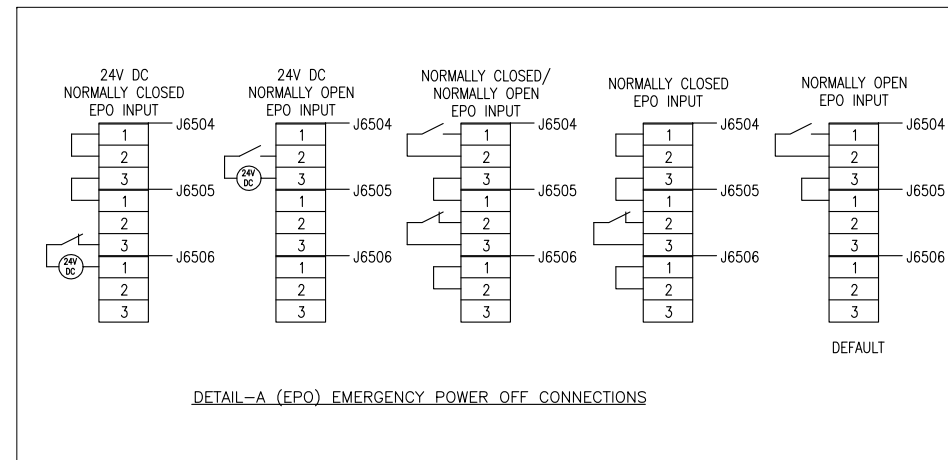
24V DC
NORMALLY CLOSED
EPO INPUT

1
2
3
1
2
3
1
2
3

J6504
J6505
J6506
24V DC

24V DC
NORMALLY OPEN
EPO INPUT

1
2
3
1
2
3
1
2
3

J6504
24V DC
J6505
J6506

NORMALLY CLOSED/
NORMALLY OPEN
EPO INPUT

1
2
3
1
2
3
1
2
3

J6504
J6505
J6506

NORMALLY CLOSED
EPO INPUT

1
2
3
1
2
3
1
2
3

J6504
J6505
J6506

NORMALLY OPEN
EPO INPUT

1
2
3
1
2
3
1
2
3

J6504
J6505
J6506

DEFAULT

DETAIL–A (EPO) EMERGENCY POWER OFF CONNECTIONS